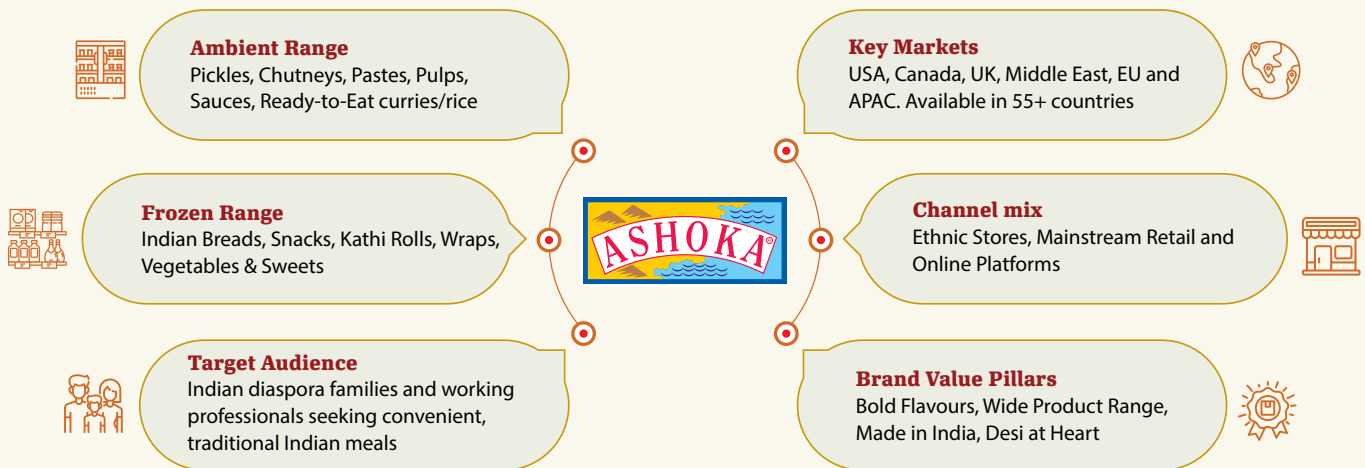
Ambient Range
Pickles, Chutneys, Pastes, Pulps, Sauces, Ready-to-Eat curries/rice

Frozen Range
Indian Breads, Snacks, Kathi Rolls, Wraps, Vegetables & Sweets

Target Audience
Indian diaspora families and working professionals seeking convenient, traditional Indian meals

ASHOKA®

Key Markets
USA, Canada, UK, Middle East, EU and APAC. Available in 55+ countries

Channel mix
Ethnic Stores, Mainstream Retail and Online Platforms

Brand Value Pillars
Bold Flavours, Wide Product Range, Made in India, Desi at Heart